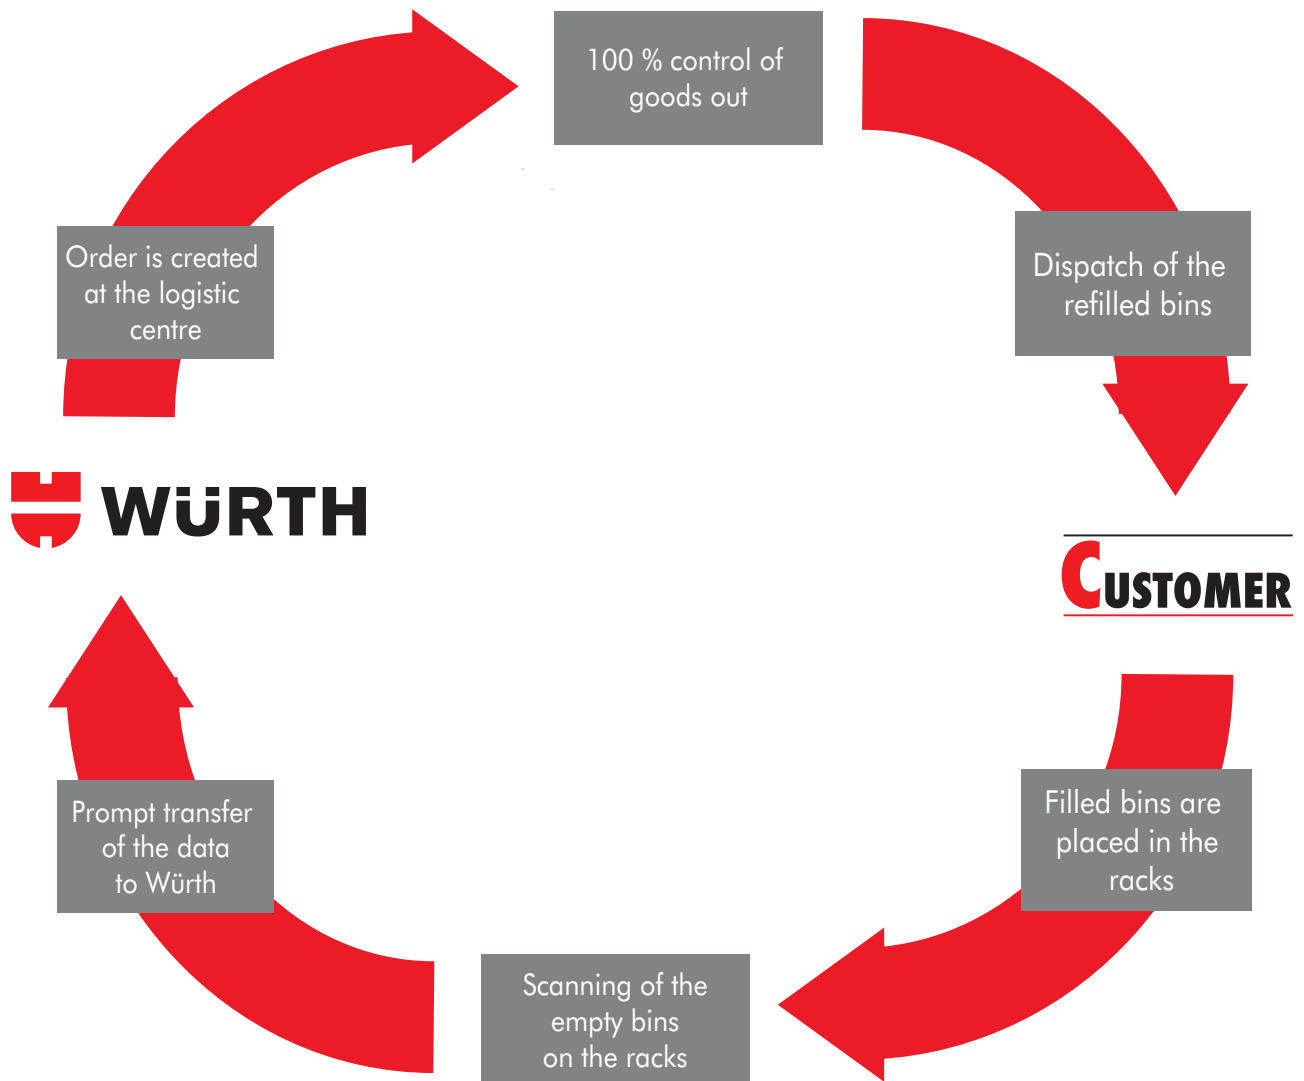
100 % control of goods out

Dispatch of the refilled bins

CUSTOMER

Filled bins are placed in the racks

Scanning of the empty bins on the racks

Prompt transfer of the data to Würth

WÜRTH

Order is created at the logistic centre